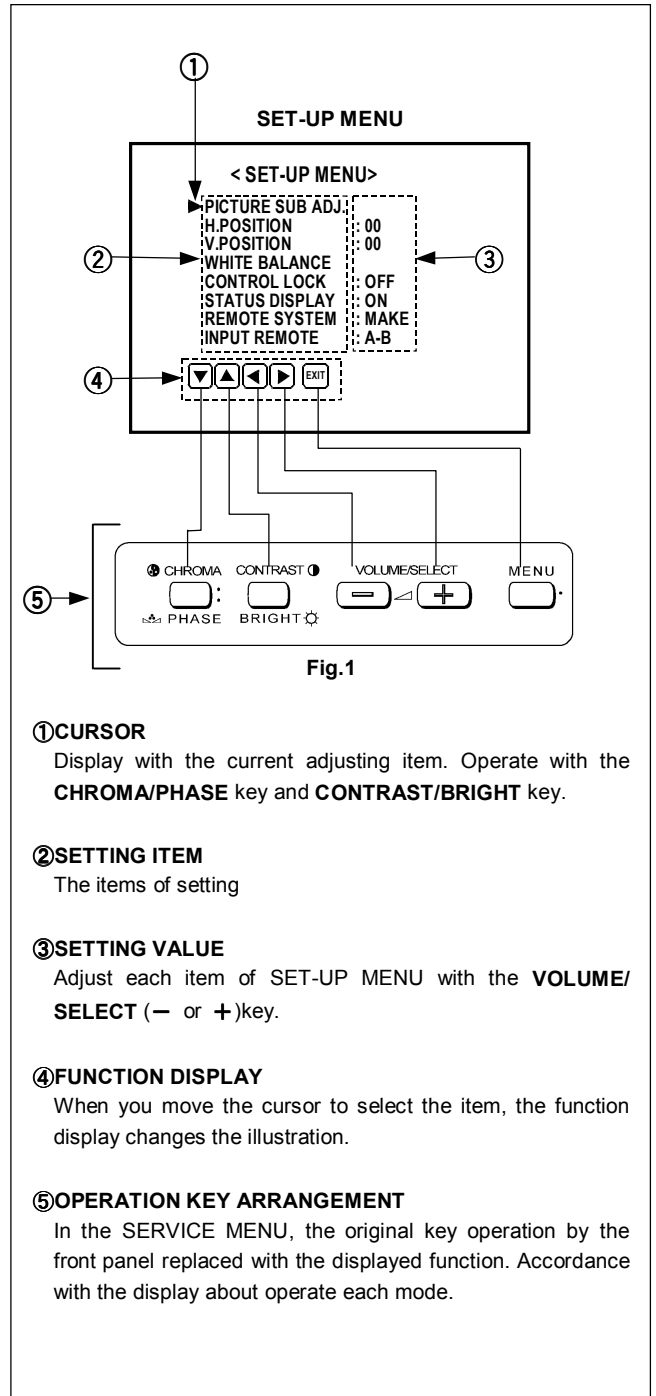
①

SET-UP MENU

< SET-UP MENU>

PICTURE SUB ADJ.
H.POSITION : 00
V.POSITION : 00
WHITE BALANCE
CONTROL LOCK : OFF
STATUS DISPLAY : ON
REMOTE SYSTEM : MAKE
INPUT REMOTE : A-B

②
③
④

EXIT

⑤

CHROMA PHASE
CONTRAST BRIGHT
VOLUME/SELECT
MENU

Fig.1

①CURSOR
Display with the current adjusting item. Operate with the **CHROMA/PHASE** key and **CONTRAST/BRIGHT** key.

②SETTING ITEM
The items of setting

③SETTING VALUE
Adjust each item of SET-UP MENU with the **VOLUME/SELECT** ($-$ or $+$)key.

④FUNCTION DISPLAY
When you move the cursor to select the item, the function display changes the illustration.

⑤OPERATION KEY ARRANGEMENT
In the SERVICE MENU, the original key operation by the front panel replaced with the displayed function. Accordance with the display about operate each mode.